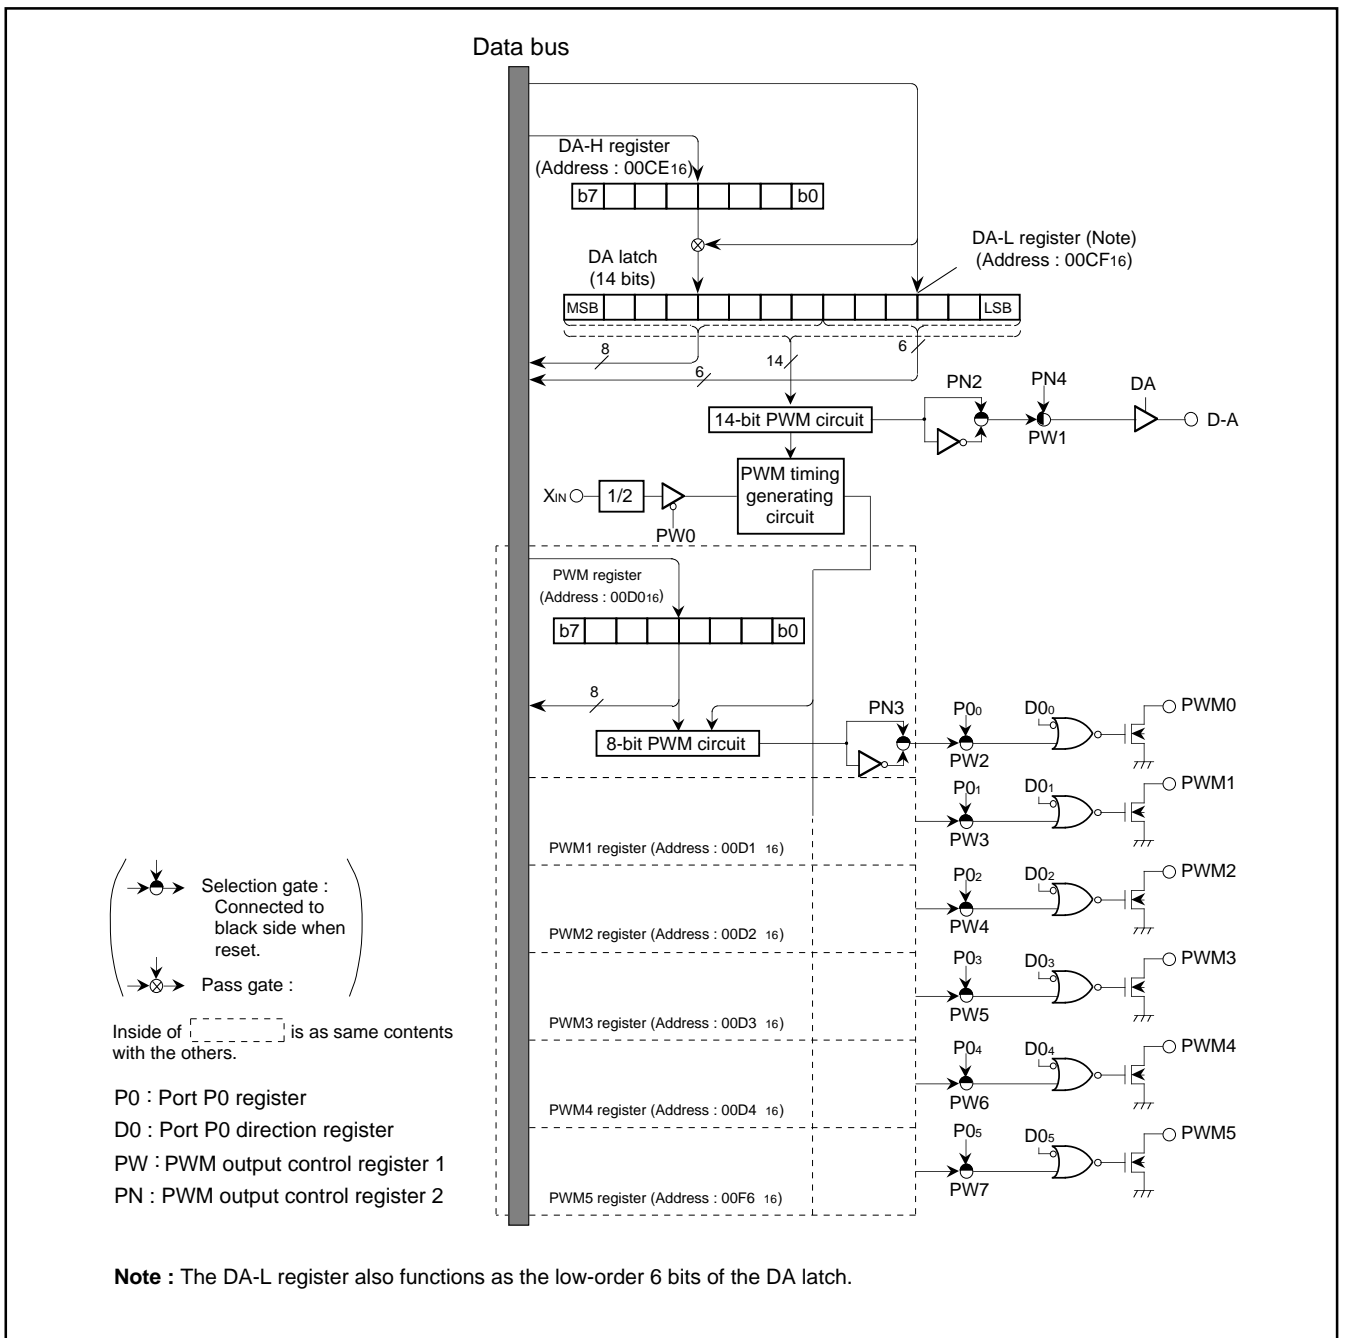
Data bus

DA-H register
(Address : $00CE_{16}$)

b7 b0

DA latch
(14 bits)

DA-L register (Note)
(Address : $00CF_{16}$)

MSB LSB

8

6

14

6

PN2

PN4

DA

14-bit PWM circuit

PW1

D-A

$X_{IN}$

1/2

PWM timing generating circuit

PW0

PWM register
(Address : $00D0_{16}$)

b7 b0

8

PN3

$P0_0$

$D0_0$

PWM0

8-bit PWM circuit

PW2

$P0_1$

$D0_1$

PWM1

PW3

PWM1 register (Address : $00D1_{16}$)

$P0_2$

$D0_2$

PWM2

PW4

PWM2 register (Address : $00D2_{16}$)

$P0_3$

$D0_3$

PWM3

PW5

PWM3 register (Address : $00D3_{16}$)

$P0_4$

$D0_4$

PWM4

PW6

PWM4 register (Address : $00D4_{16}$)

$P0_5$

$D0_5$

PWM5

PW7

PWM5 register (Address : $00F6_{16}$)

Selection gate : Connected to black side when reset.

Pass gate :

Inside of is as same contents with the others.

P0 : Port P0 register
D0 : Port P0 direction register
PW : PWM output control register 1
PN : PWM output control register 2

Note : The DA-L register also functions as the low-order 6 bits of the DA latch.